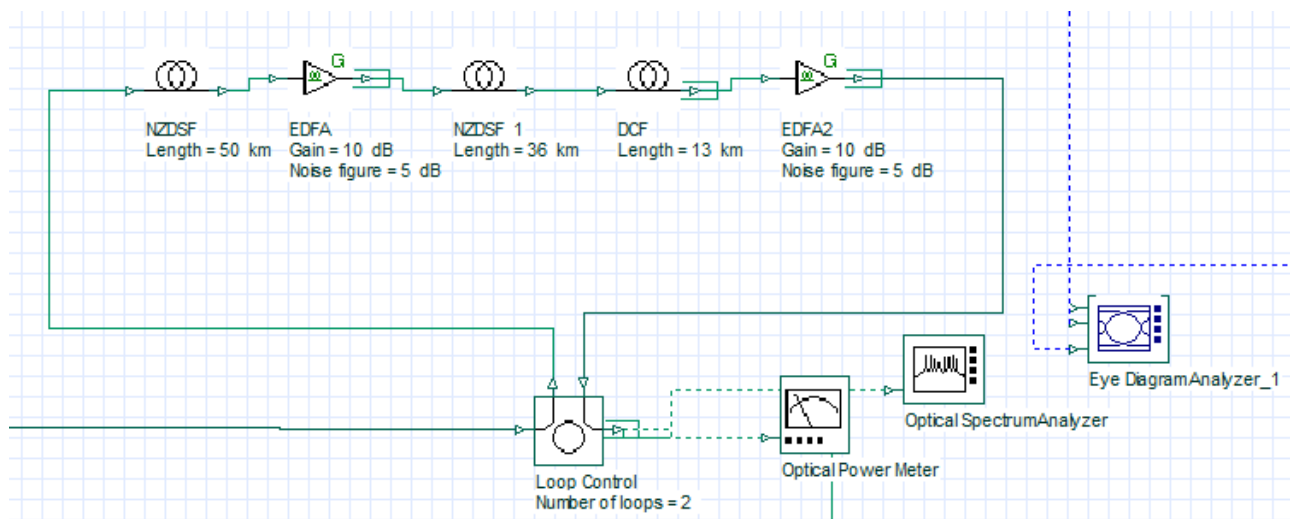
G
G
NZDSF
Length = 50 km
EDFA
Gain = 10 dB
Noise figure = 5 dB
NZDSF 1
Length = 36 km
DCF
Length = 13 km
EDFA2
Gain = 10 dB
Noise figure = 5 dB
Eye Diagram Analyzer_1
Optical Spectrum Analyzer
Optical Power Meter
Loop Control
Number of loops = 2